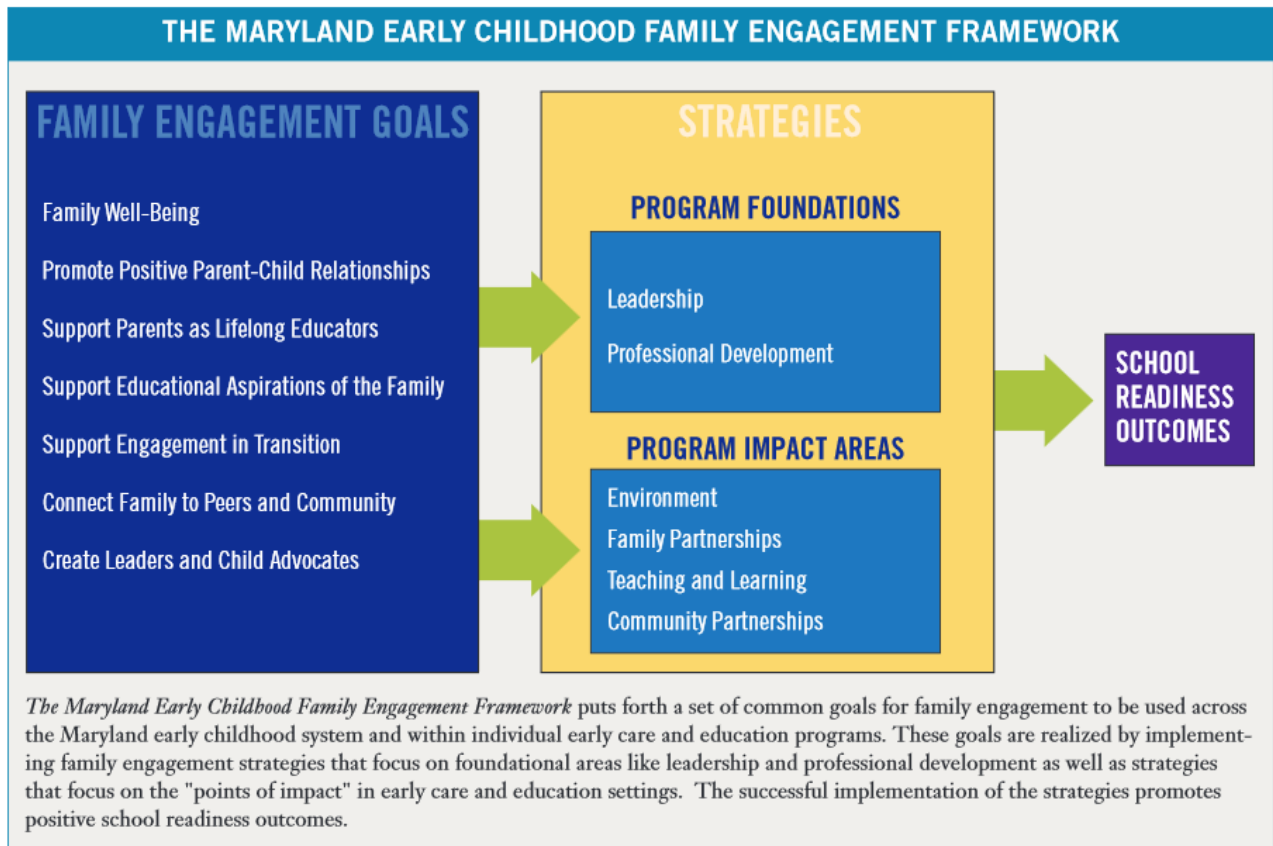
THE MARYLAND EARLY CHILDHOOD FAMILY ENGAGEMENT FRAMEWORK

FAMILY ENGAGEMENT GOALS

Family Well-Being

Promote Positive Parent-Child Relationships

Support Parents as Lifelong Educators

Support Educational Aspirations of the Family

Support Engagement in Transition

Connect Family to Peers and Community

Create Leaders and Child Advocates

STRATEGIES

PROGRAM FOUNDATIONS

Leadership

Professional Development

PROGRAM IMPACT AREAS

Environment

Family Partnerships

Teaching and Learning

Community Partnerships

SCHOOL READINESS OUTCOMES

The Maryland Early Childhood Family Engagement Framework puts forth a set of common goals for family engagement to be used across the Maryland early childhood system and within individual early care and education programs. These goals are realized by implementing family engagement strategies that focus on foundational areas like leadership and professional development as well as strategies that focus on the "points of impact" in early care and education settings. The successful implementation of the strategies promotes positive school readiness outcomes.